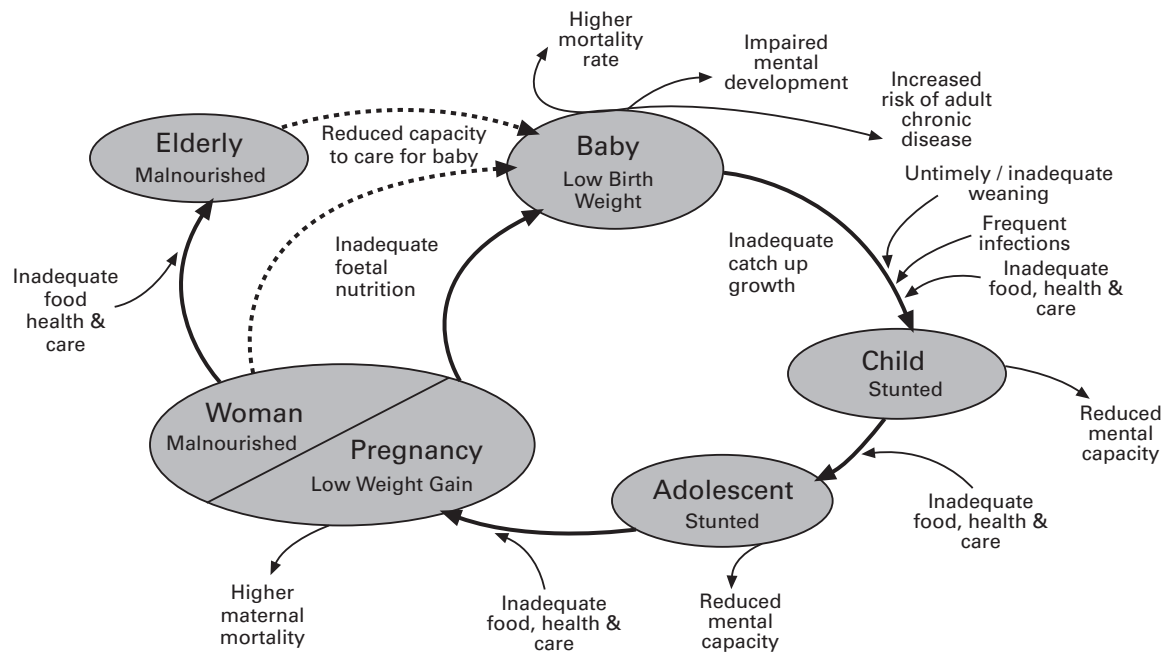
Higher mortality rate

Impaired mental development

Increased risk of adult chronic disease

Elderly
Malnourished

Reduced capacity to care for baby

Baby
Low Birth Weight

Untimely / inadequate weaning

Frequent infections

Inadequate food, health & care

Inadequate catch up growth

Inadequate foetal nutrition

Inadequate food health & care

Child
Stunted

Reduced mental capacity

Woman
Malnourished

Pregnancy
Low Weight Gain

Adolescent
Stunted

Inadequate food, health & care

Higher maternal mortality

Inadequate food, health & care

Reduced mental capacity